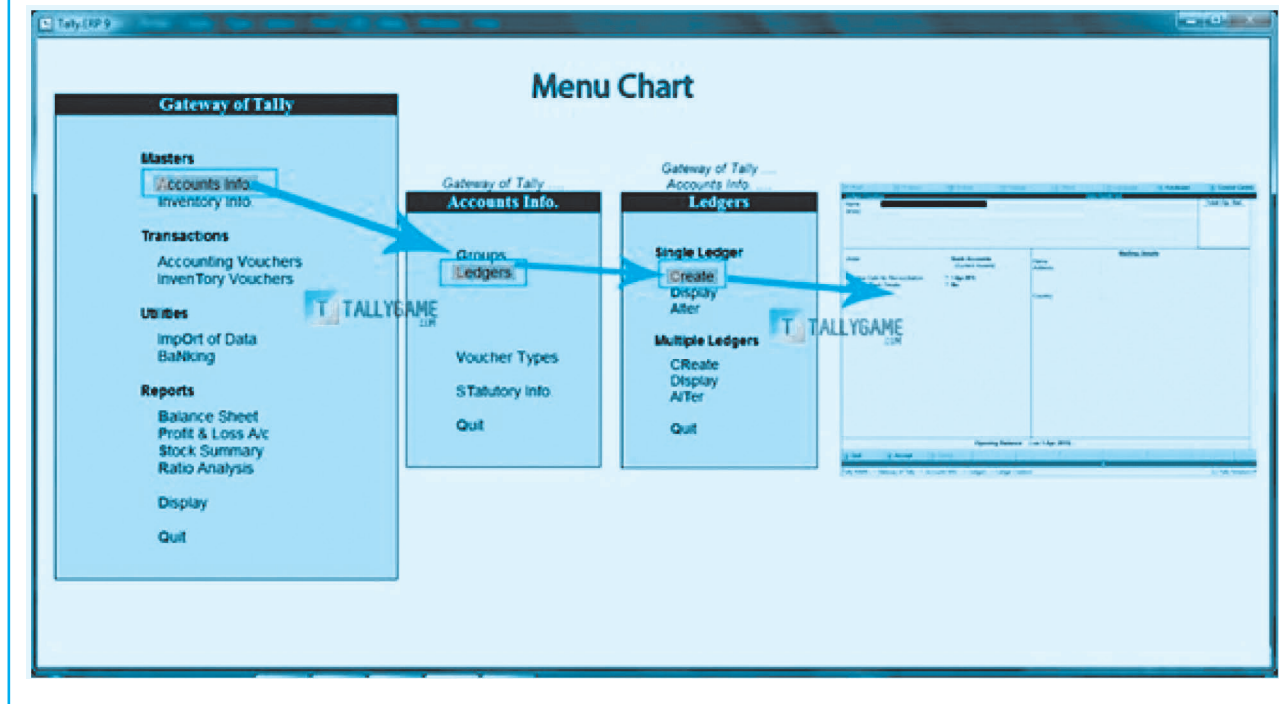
Tally.ERP 9

Menu Chart

Gateway of Tally

Masters
Accounts Info.
Inventory Info.

Transactions
Accounting Vouchers
InvenTory Vouchers

Utilities
ImpOrt of Data
BaNking

Reports
Balance Sheet
Profit & Loss A/c
Stock Summary
Ratio Analysis

Display

Quit

TALLYGAME .COM

Gateway of Tally .....

Accounts Info.

Groups
Ledgers

Voucher Types

STatutory Info.

Quit

Gateway of Tally .....
Accounts Info. .....

Ledgers

Single Ledger
Create
Display
Alter

Multiple Ledgers
CReate
Display
AlTer

Quit

TALLYGAME .COM

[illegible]